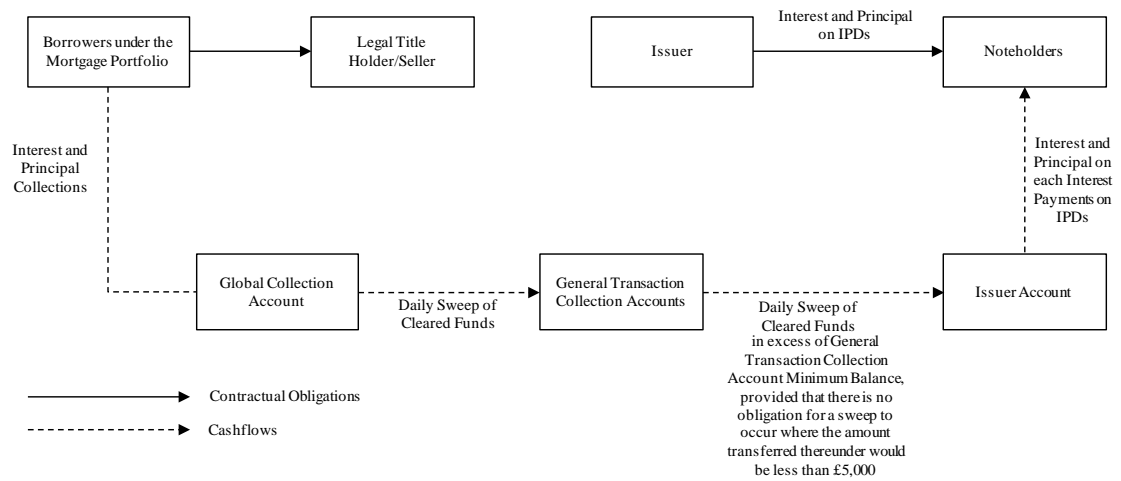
Borrowers under the Mortgage Portfolio

Legal Title Holder/Seller

Issuer

Interest and Principal on IPDs

Noteholders

Interest and Principal Collections

Interest and Principal on each Interest Payments on IPDs

Global Collection Account

Daily Sweep of Cleared Funds

General Transaction Collection Accounts

Daily Sweep of Cleared Funds in excess of General Transaction Collection Account Minimum Balance, provided that there is no obligation for a sweep to occur where the amount transferred thereunder would be less than £5,000

Issuer Account

Contractual Obligations

Cashflows